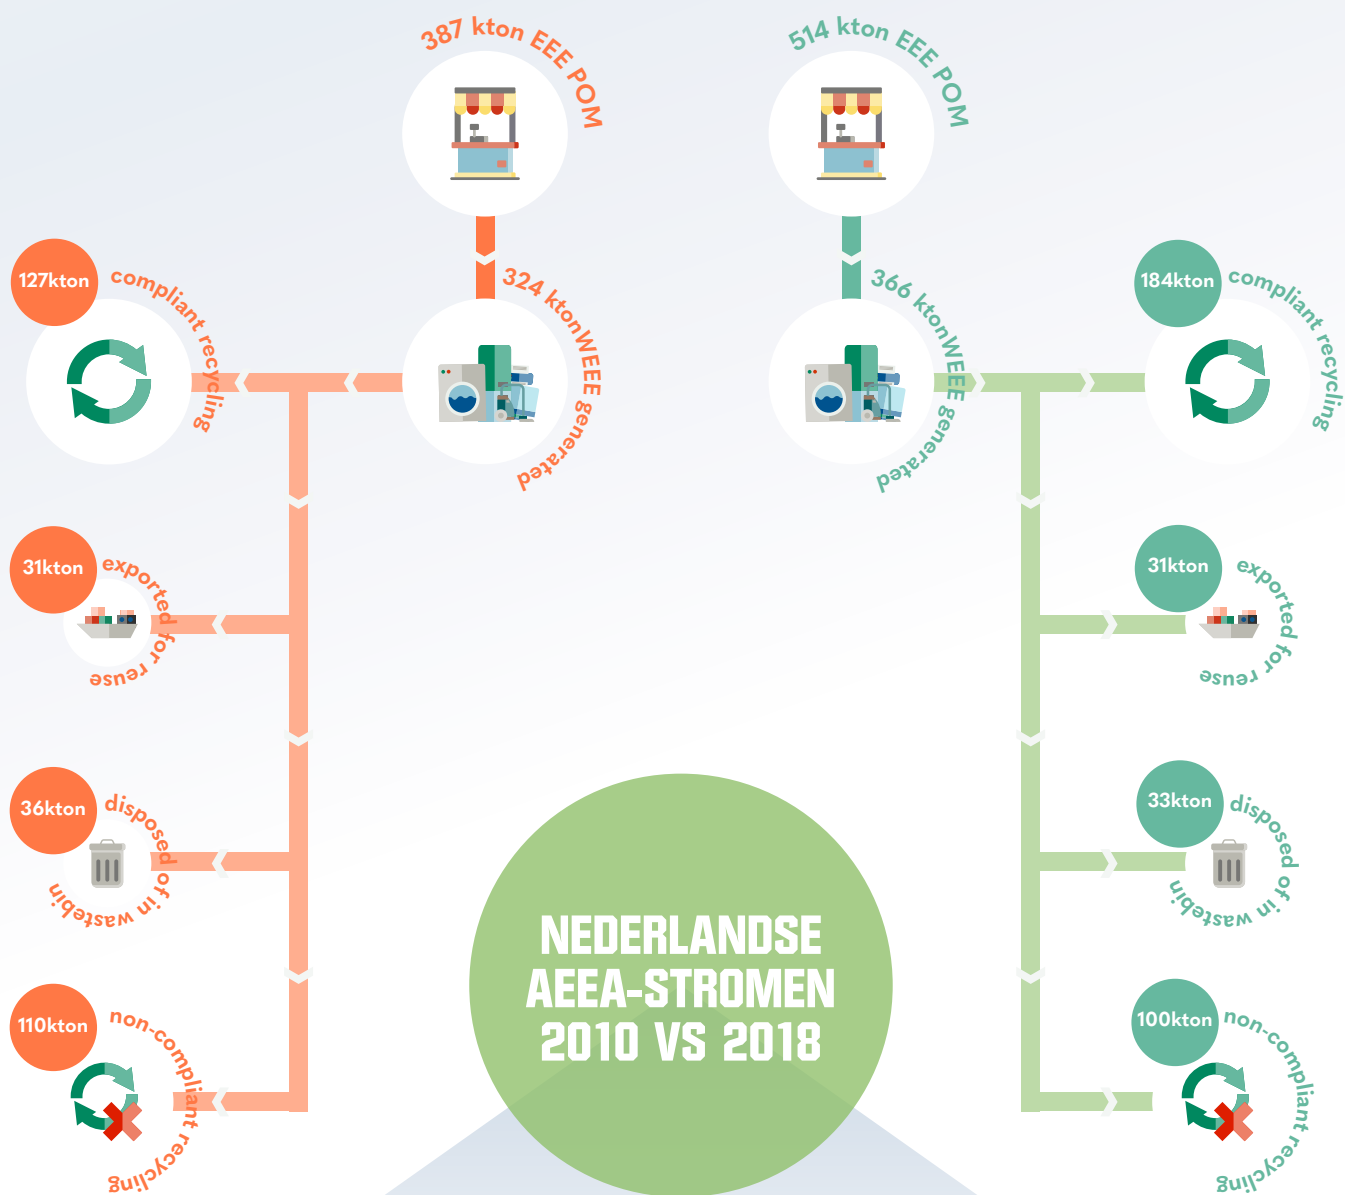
387 kton EEE POM

514 kton EEE POM

324 kton WEEE generated

366 kton WEEE generated

127kton compliant recycling

184kton compliant recycling

31kton exported for reuse

31kton exported for reuse

36kton disposed of in wastebin

33kton disposed of in wastebin

110kton non-compliant recycling

100kton non-compliant recycling

NEDERLANDSE AEEA-STROMEN 2010 VS 2018